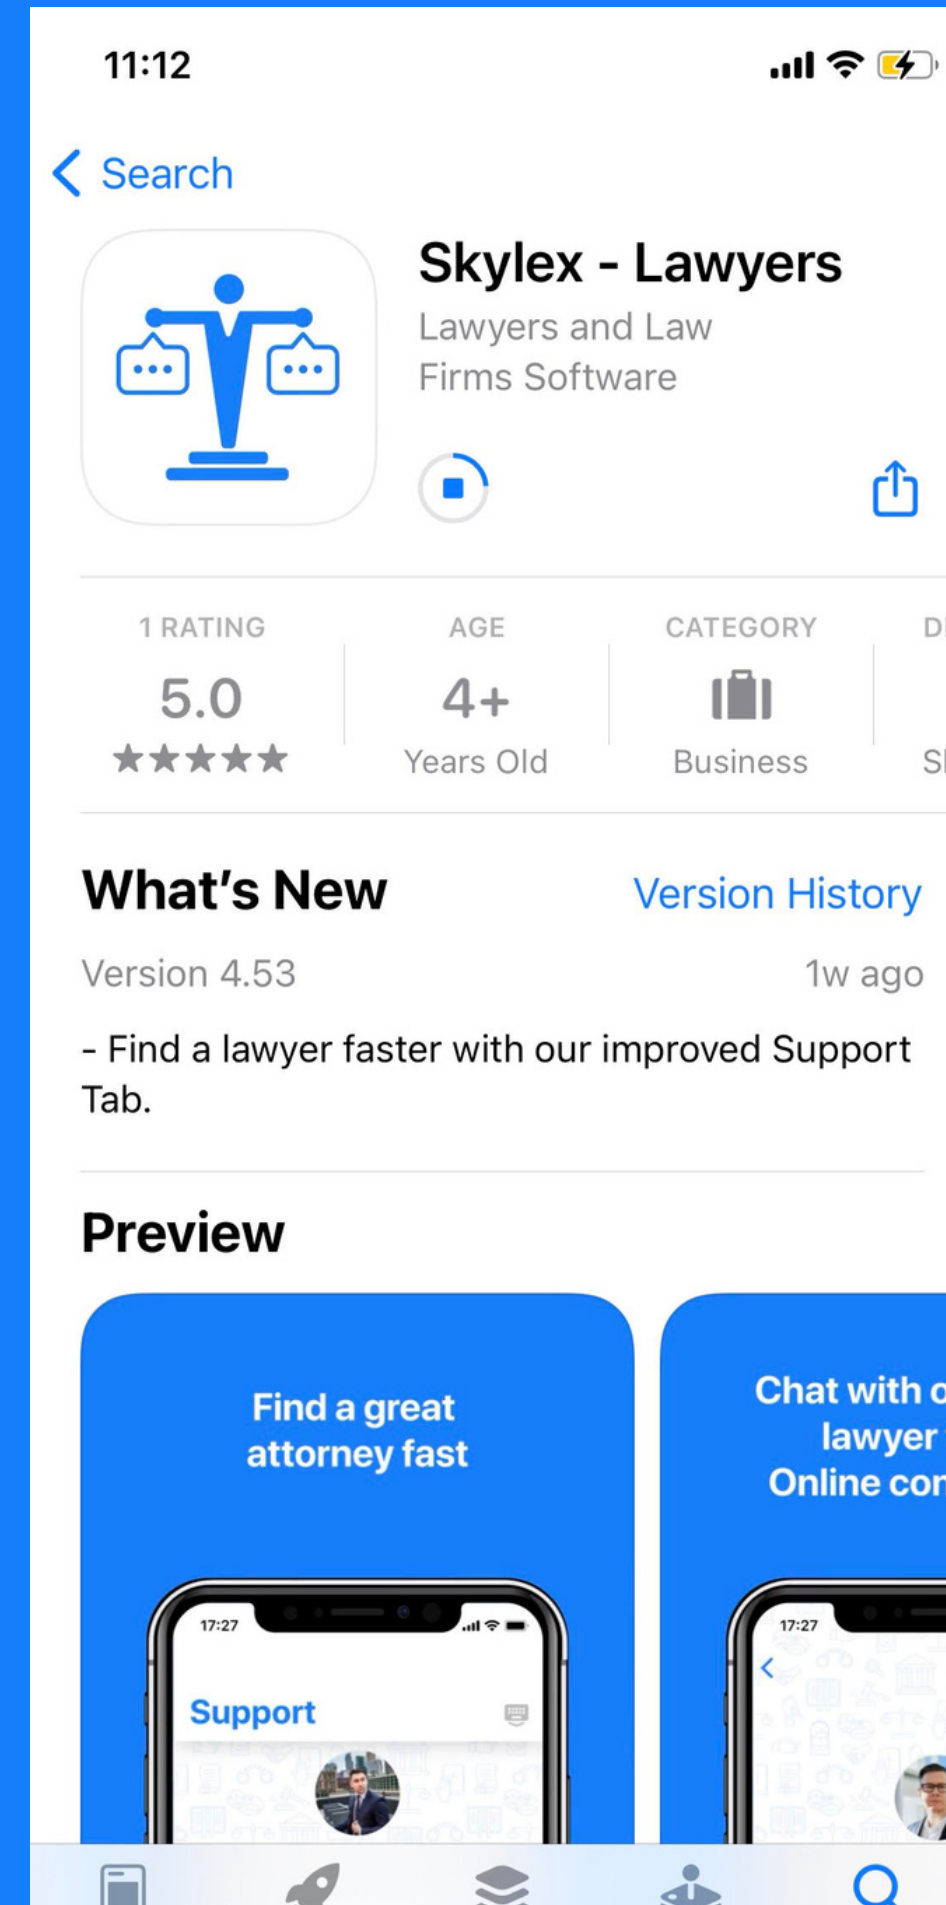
11:12

Search

Skylex - Lawyers

Lawyers and Law Firms Software

| 1 RATING | AGE | CATEGORY | D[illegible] |
|---|---|---|---|
| 5.0 | 4+ | | |
| ★★★★★ | Years Old | Business | S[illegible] |

What's New

Version History

Version 4.53

1w ago

- Find a lawyer faster with our improved Support Tab.

Preview

Find a great attorney fast

17:27

Support

Chat with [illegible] lawyer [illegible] Online co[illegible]

17:27